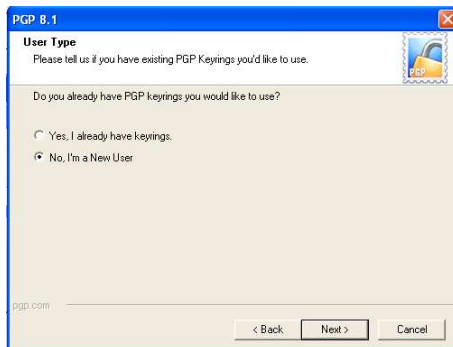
PGP 8.1

User Type
Please tell us if you have existing PGP Keyrings you'd like to use.

PGP

Do you already have PGP keyrings you would like to use?

Yes, I already have keyrings.

No, I'm a New User

pgp.com

< Back

Next >

Cancel